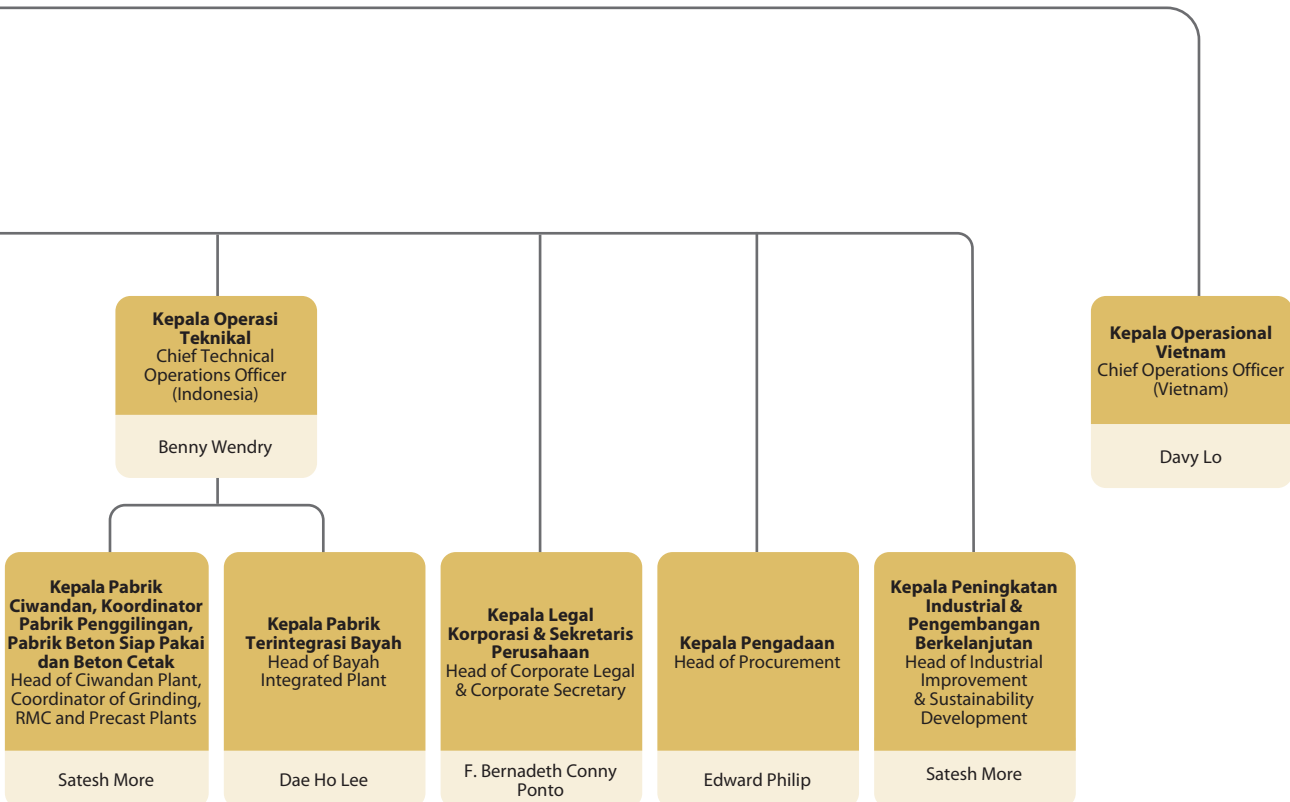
**Kepala Operasi Teknikal**
Chief Technical Operations Officer (Indonesia)

Benny Wendry

**Kepala Operasional Vietnam**
Chief Operations Officer (Vietnam)

Davy Lo

**Kepala Pabrik Ciwandan, Koordinator Pabrik Penggilingan, Pabrik Beton Siap Pakai dan Beton Cetak**
Head of Ciwandan Plant, Coordinator of Grinding, RMC and Precast Plants

Satesh More

**Kepala Pabrik Terintegrasi Bayah**
Head of Bayah Integrated Plant

Dae Ho Lee

**Kepala Legal Korporasi & Sekretaris Perusahaan**
Head of Corporate Legal & Corporate Secretary

F. Bernadeth Conny Ponto

**Kepala Pengadaan**
Head of Procurement

Edward Philip

**Kepala Peningkatan Industrial & Pengembangan Berkelanjutan**
Head of Industrial Improvement & Sustainability Development

Satesh More